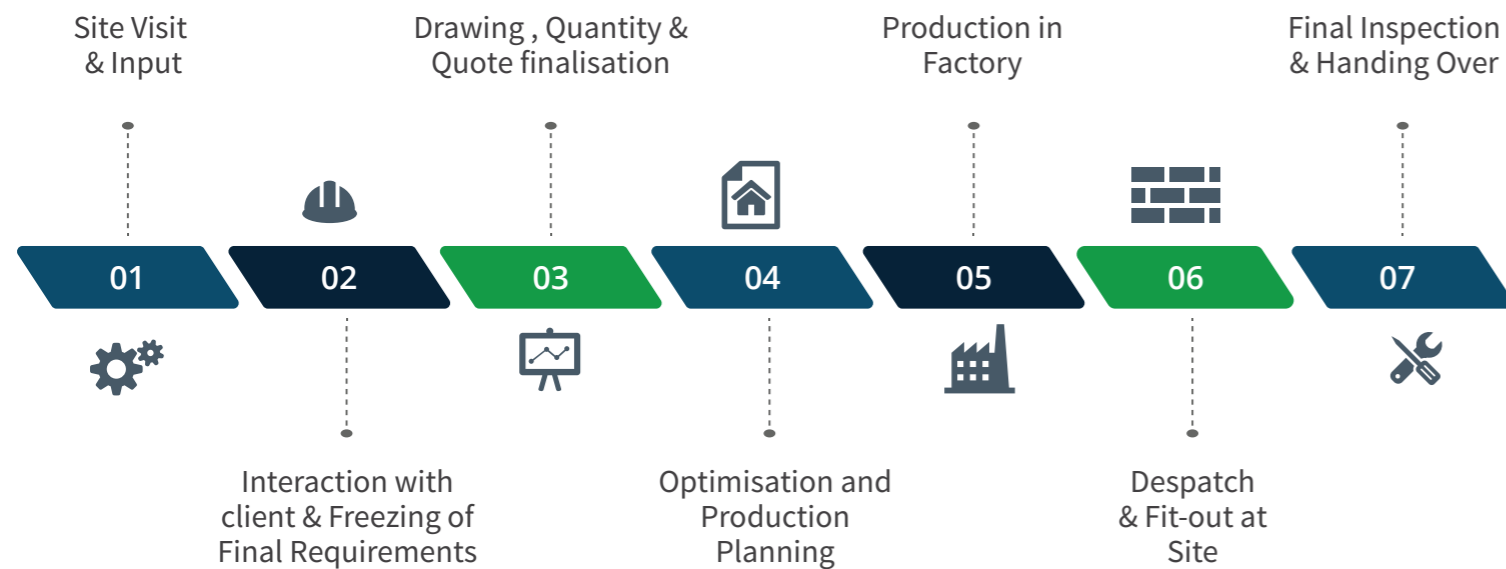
Site Visit & Input

Drawing , Quantity & Quote finalisation

Production in Factory

Final Inspection & Handing Over

01

02

03

04

05

06

07

Interaction with client & Freezing of Final Requirements

Optimisation and Production Planning

Despatch & Fit-out at Site